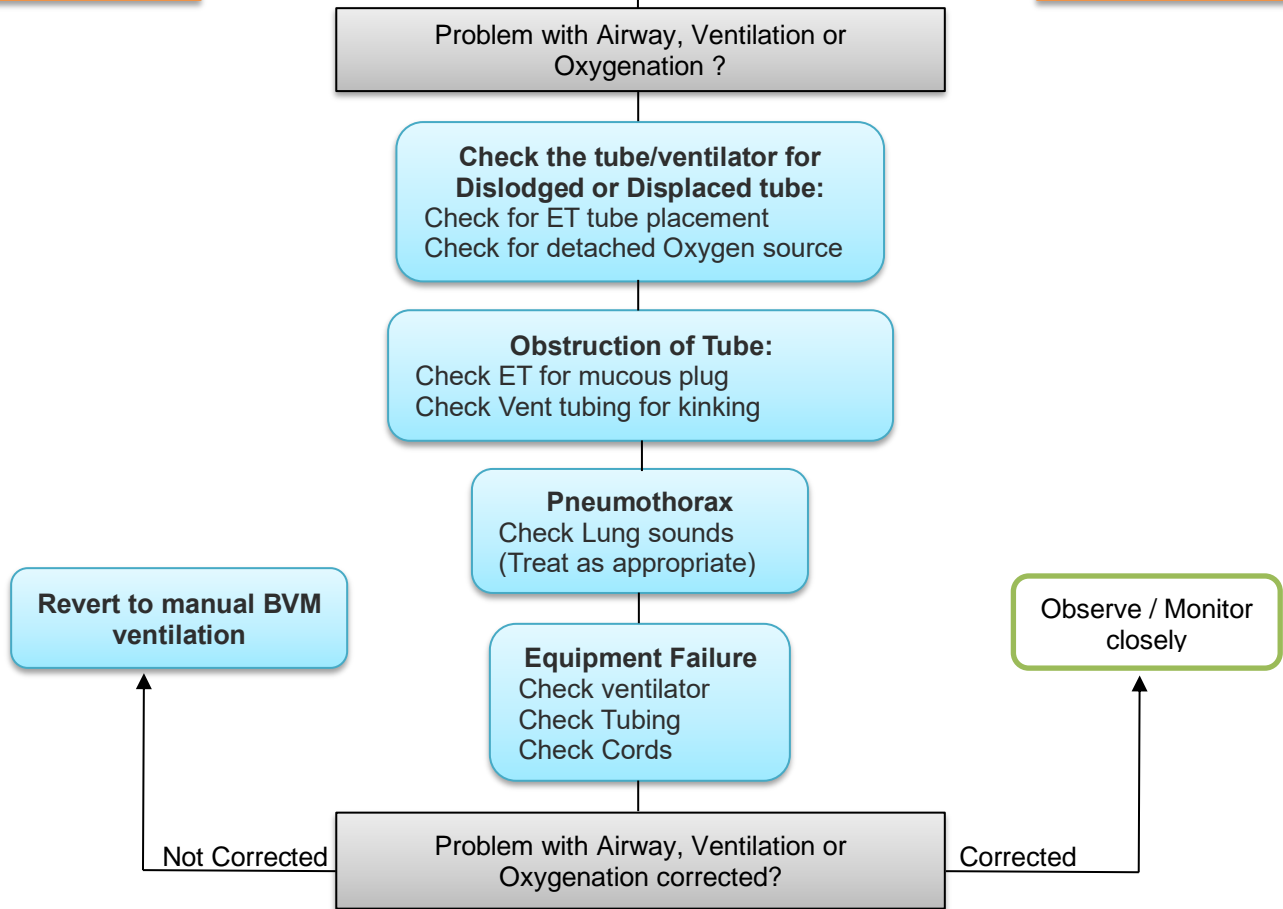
Problem with Airway, Ventilation or Oxygenation ?

**Check the tube/ventilator for Dislodged or Displaced tube:**
Check for ET tube placement
Check for detached Oxygen source

**Obstruction of Tube:**
Check ET for mucous plug
Check Vent tubing for kinking

**Pneumothorax**
Check Lung sounds
(Treat as appropriate)

**Revert to manual BVM ventilation**

Observe / Monitor closely

**Equipment Failure**
Check ventilator
Check Tubing
Check Cords

Not Corrected

Problem with Airway, Ventilation or Oxygenation corrected?

Corrected